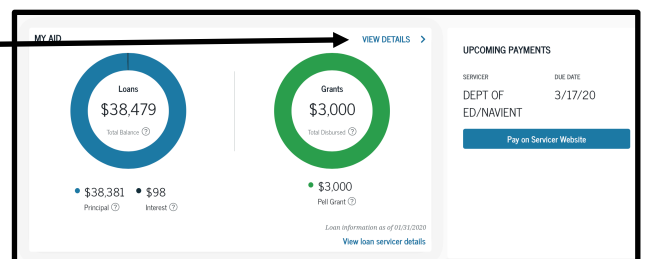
MY AID

VIEW DETAILS >

Loans
$38,479
Total Balance ?

Grants
$3,000
Total Disbursed ?

$38,381
Principal ?

$98
Interest ?

$3,000
Pell Grant ?

Loan information as of 01/31/2020

View loan servicer details

UPCOMING PAYMENTS

SERVICER
DEPT OF ED/NAVIENT

DUE DATE
3/17/20

Pay on Servicer Website